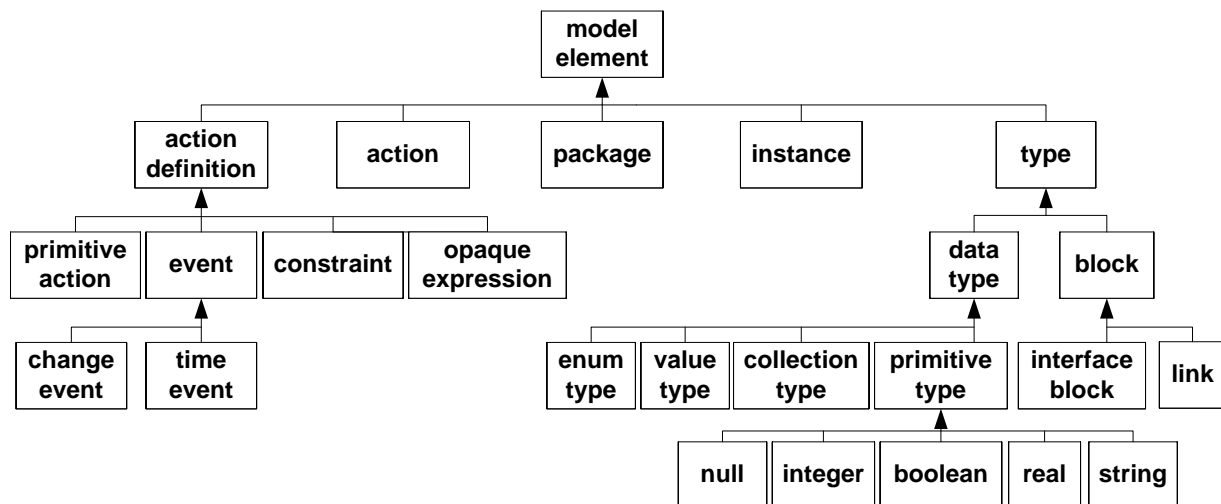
model element

action definition

action

package

instance

type

primitive action

event

constraint

opaque expression

data type

block

change event

time event

enum type

value type

collection type

primitive type

interface block

link

null

integer

boolean

real

string